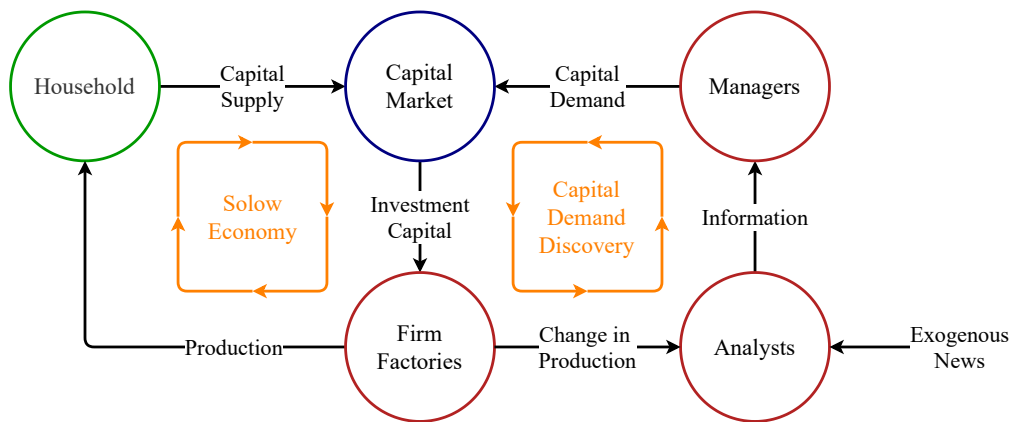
Household

Capital Supply

Capital Market

Capital Demand

Managers

Solow Economy

Investment Capital

Capital Demand Discovery

Information

Production

Firm Factories

Change in Production

Analysts

Exogenous News